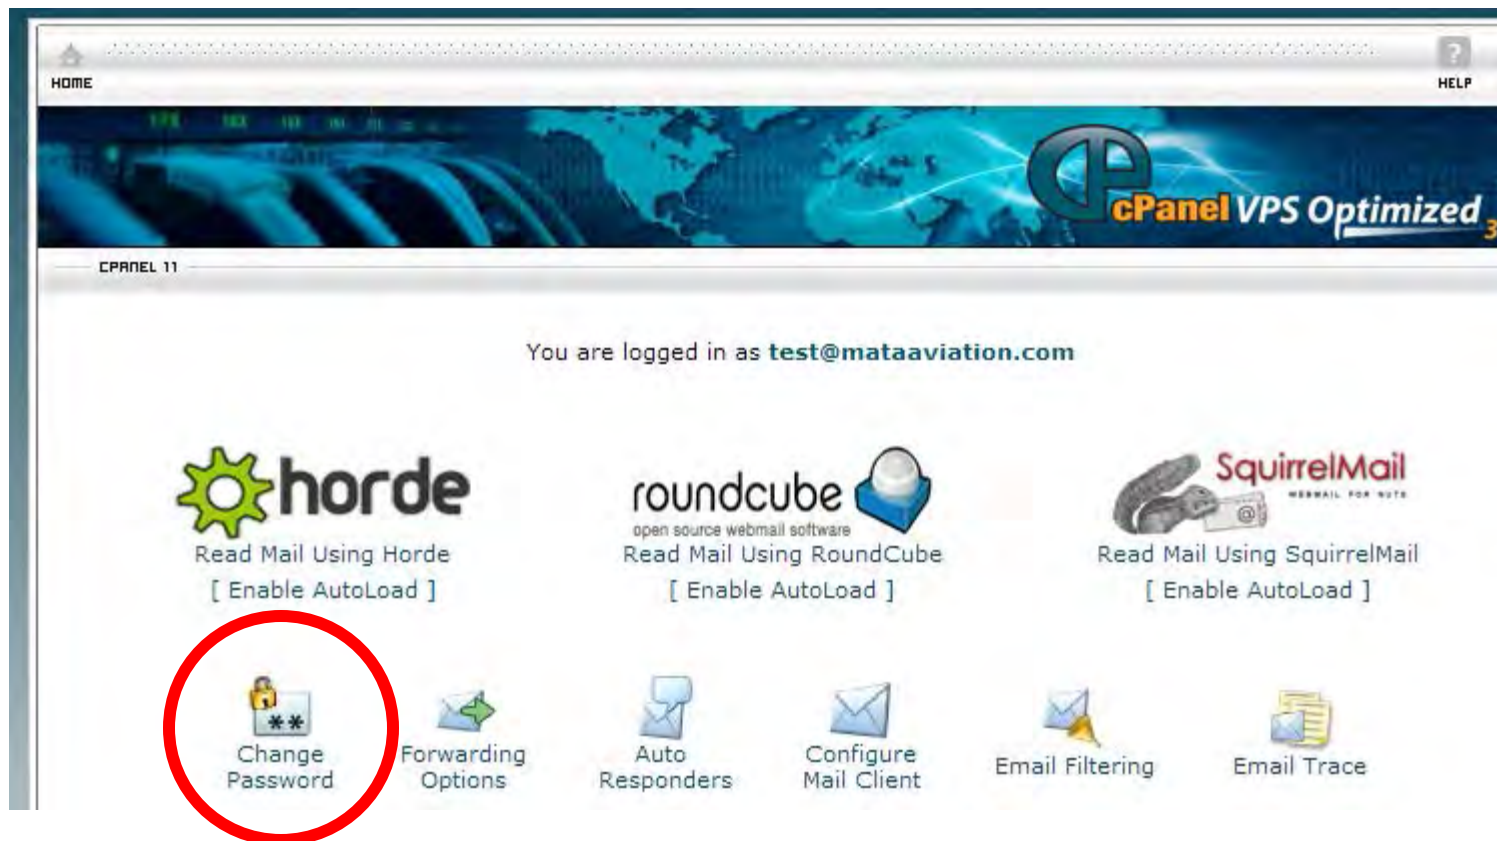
HOME

HELP

cPanel VPS Optimized

CPANEL 11

You are logged in as test@mataaviation.com

horde
Read Mail Using Horde
[ Enable AutoLoad ]

roundcube
open source webmail software
Read Mail Using RoundCube
[ Enable AutoLoad ]

SquirrelMail
WEBMAIL FOR NUTS
Read Mail Using SquirrelMail
[ Enable AutoLoad ]

Change Password

Forwarding Options

Auto Responders

Configure Mail Client

Email Filtering

Email Trace